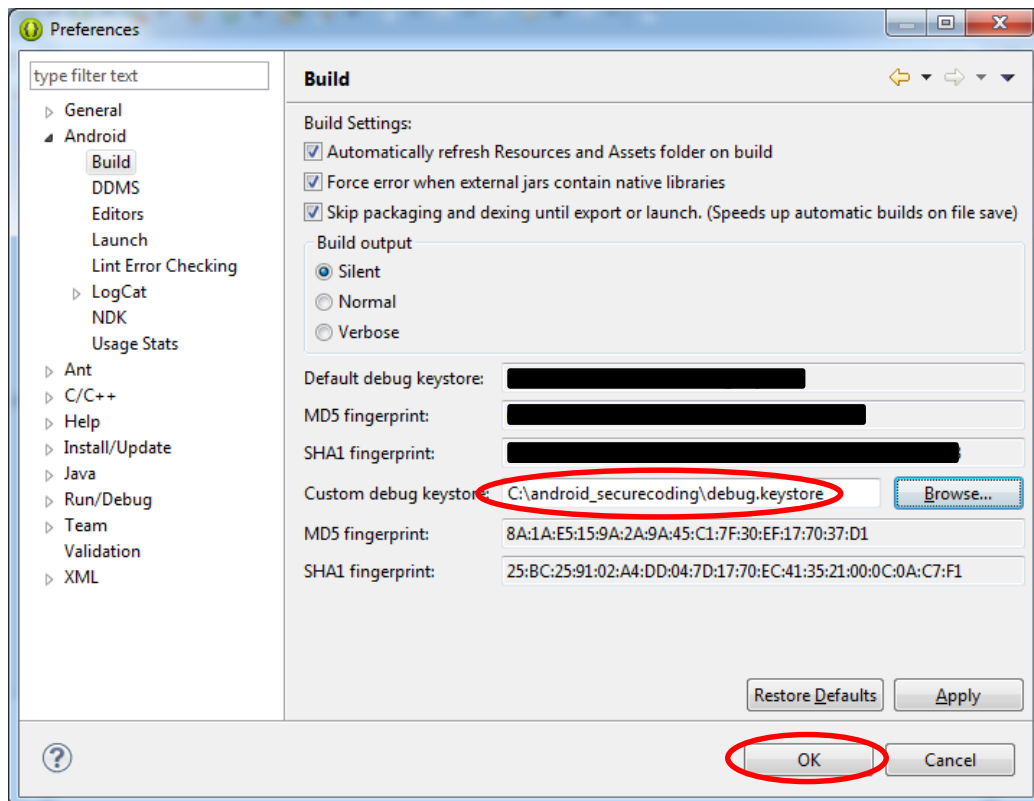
Preferences

type filter text

General
Android
Build
DDMS
Editors
Launch
Lint Error Checking
LogCat
NDK
Usage Stats
Ant
C/C++
Help
Install/Update
Java
Run/Debug
Team
Validation
XML

Build

Build Settings:
Automatically refresh Resources and Assets folder on build
Force error when external jars contain native libraries
Skip packaging and dexing until export or launch. (Speeds up automatic builds on file save)

Build output
Silent
Normal
Verbose

Default debug keystore: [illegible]
MD5 fingerprint: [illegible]
SHA1 fingerprint: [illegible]
Custom debug keystore: C:\android_securecoding\debug.keystore
Browse...
MD5 fingerprint: 8A:1A:E5:15:9A:2A:9A:45:C1:7F:30:EF:17:70:37:D1
SHA1 fingerprint: 25:BC:25:91:02:A4:DD:04:7D:17:70:EC:41:35:21:00:0C:0A:C7:F1

Restore Defaults
Apply

OK
Cancel